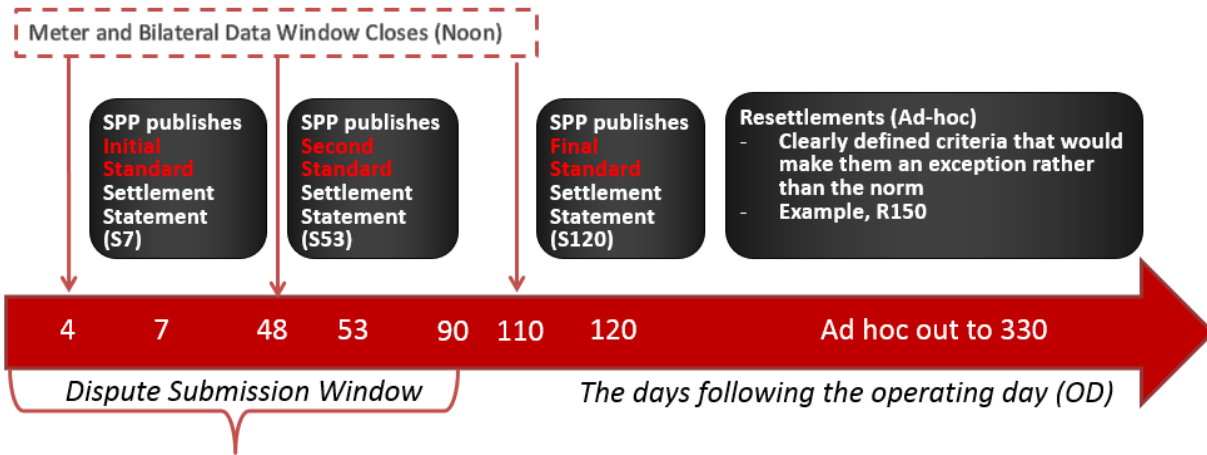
Meter and Bilateral Data Window Closes (Noon)

SPP publishes Initial Standard Settlement Statement (S7)

SPP publishes Second Standard Settlement Statement (S53)

SPP publishes Final Standard Settlement Statement (S120)

Resettlements (Ad-hoc)
- Clearly defined criteria that would make them an exception rather than the norm
- Example, R150

4 7 48 53 90 110 120 Ad hoc out to 330

Dispute Submission Window

The days following the operating day (OD)